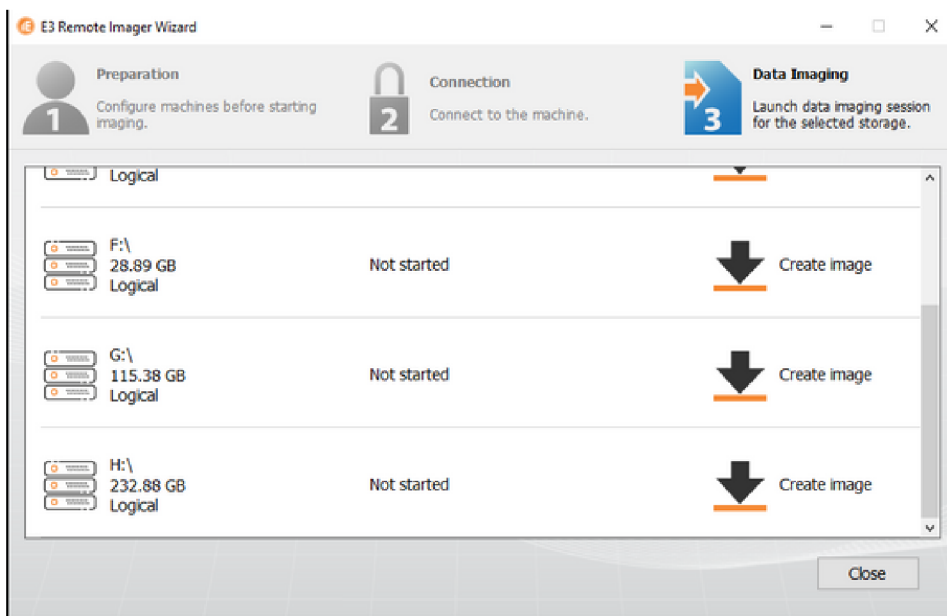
E3 Remote Imager Wizard

1 Preparation
Configure machines before starting imaging.

2 Connection
Connect to the machine.

3 Data Imaging
Launch data imaging session for the selected storage.

Logical

F:\
28.89 GB
Logical
Not started
Create image

G:\
115.38 GB
Logical
Not started
Create image

H:\
232.88 GB
Logical
Not started
Create image

Close